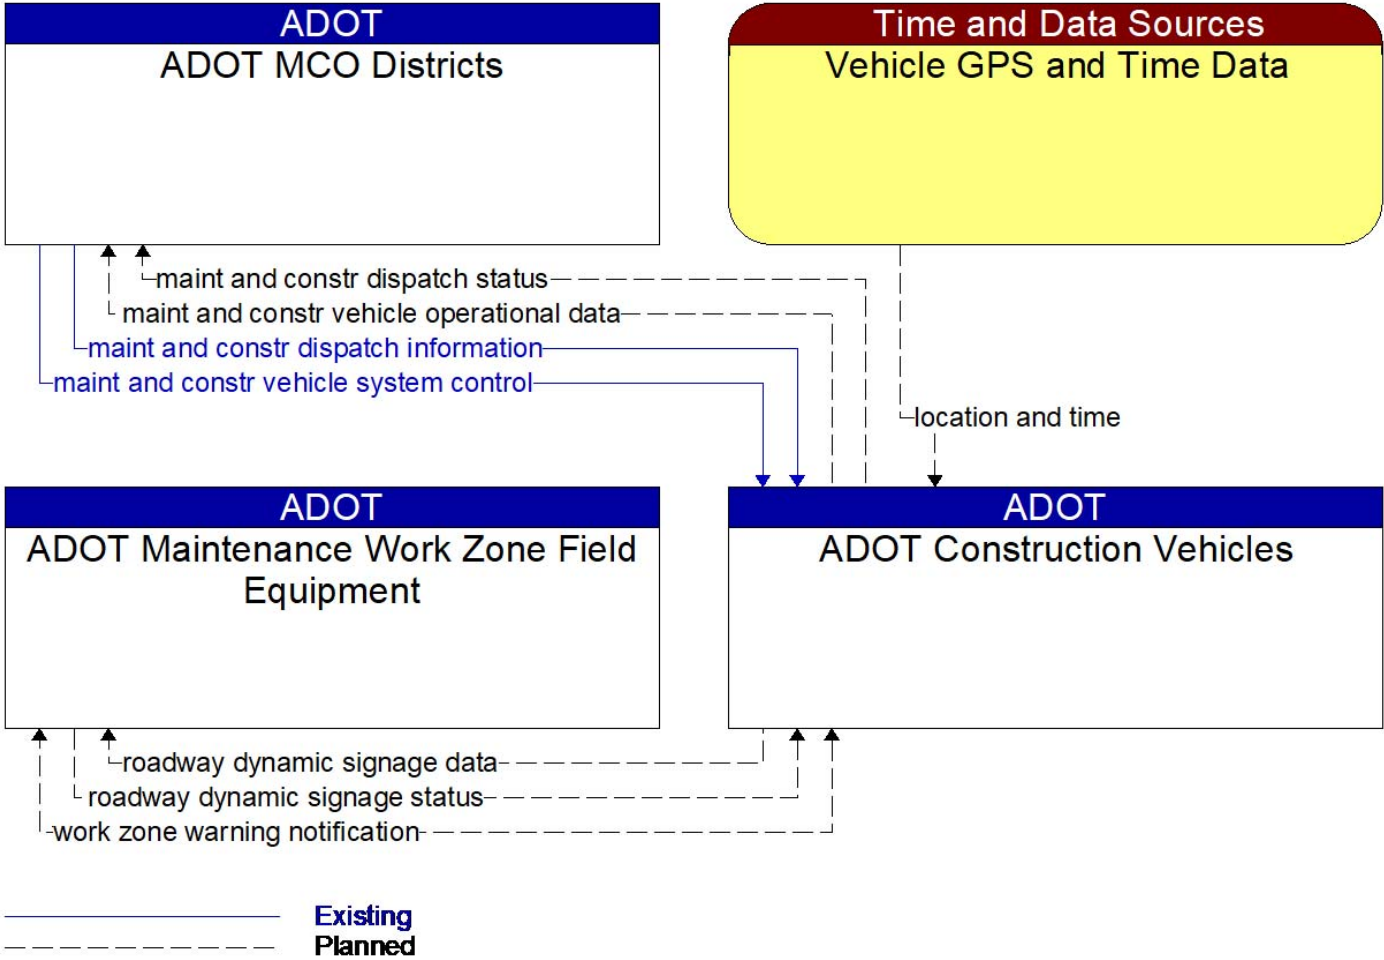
ADOT
ADOT MCO Districts

Time and Data Sources
Vehicle GPS and Time Data

maint and constr dispatch status
maint and constr vehicle operational data
maint and constr dispatch information
maint and constr vehicle system control

location and time

ADOT
ADOT Maintenance Work Zone Field Equipment

ADOT
ADOT Construction Vehicles

roadway dynamic signage data
roadway dynamic signage status
work zone warning notification

Existing
Planned